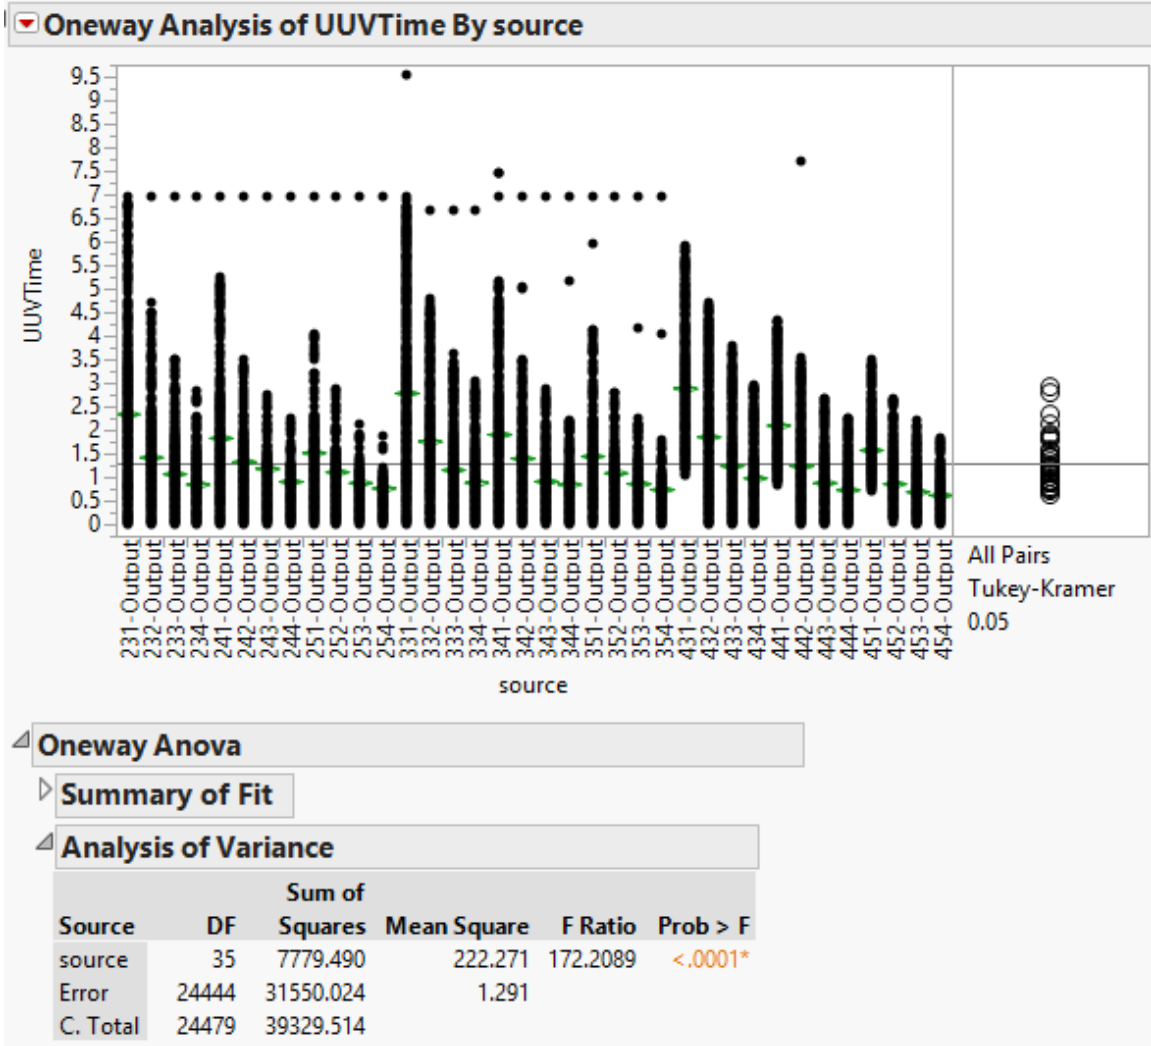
Oneway Analysis of UUVTime By source

UUVTime

9.5
9
8.5
8
7.5
7
6.5
6
5.5
5
4.5
4
3.5
3
2.5
2
1.5
1
0.5
0

231-Output
232-Output
233-Output
234-Output
241-Output
242-Output
243-Output
244-Output
251-Output
252-Output
253-Output
254-Output
331-Output
332-Output
333-Output
334-Output
341-Output
342-Output
343-Output
344-Output
351-Output
352-Output
353-Output
354-Output
431-Output
432-Output
433-Output
434-Output
441-Output
442-Output
443-Output
444-Output
451-Output
452-Output
453-Output
454-Output

source

All Pairs
Tukey-Kramer
0.05

Oneway Anova

Summary of Fit

Analysis of Variance

| Source | DF | Sum of Squares | Mean Square | F Ratio | Prob > F |
|---|---|---|---|---|---|
| source | 35 | 7779.490 | 222.271 | 172.2089 | <.0001* |
| Error | 24444 | 31550.024 | 1.291 | | |
| C. Total | 24479 | 39329.514 | | | |